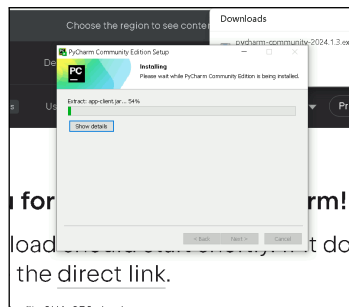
Choose the region to see conte

Downloads

pycharm-community-2024.1.3.ex

De

Us

Pr

PyCharm Community Edition Setup

Installing

Please wait while PyCharm Community Edition is being installed.

Extract: app-client.jar... 54%

Show details

< Back

Next >

Cancel

u for

rm!

load

t do

the direct link.